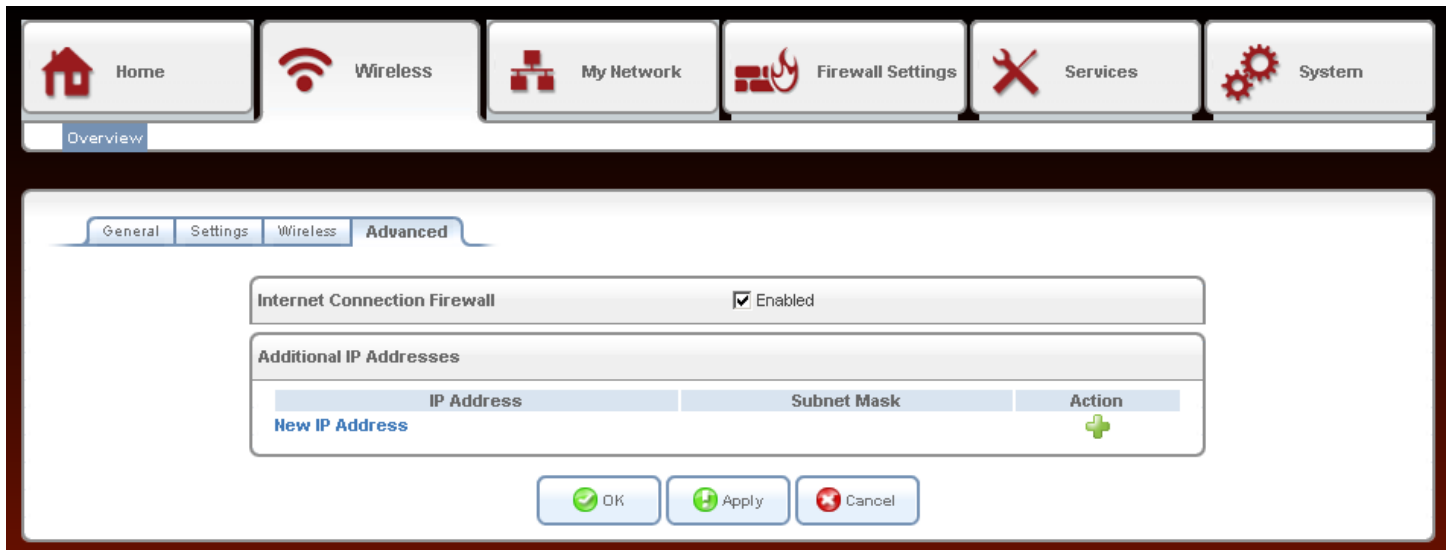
Home Wireless My Network Firewall Settings Services System

Overview

General Settings Wireless Advanced

Internet Connection Firewall ☑ Enabled

Additional IP Addresses

| IP Address | Subnet Mask | Action |
|---|---|---|
| New IP Address | | |

OK Apply Cancel